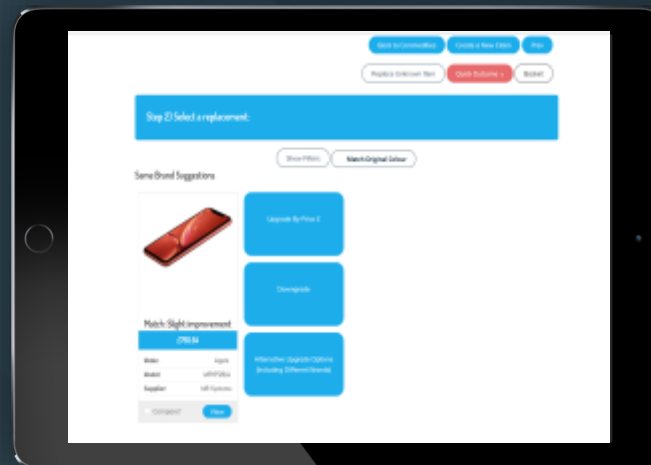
Back to Commodities
Create a New Claim
Print
Replace Unknown Item
Quick Outcome
Basket

Step 2) Select a replacement:

Show Filters
Match Original Colour

Same Brand Suggestions

Upgrade By Price £

Downgrade

Match: Slight improvement

£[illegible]

| Brand | Apple |
|---|---|
| Model | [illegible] |
| Supplier | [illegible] |

Compare
View

Alternative Upgrade Options (Including Different Brands)